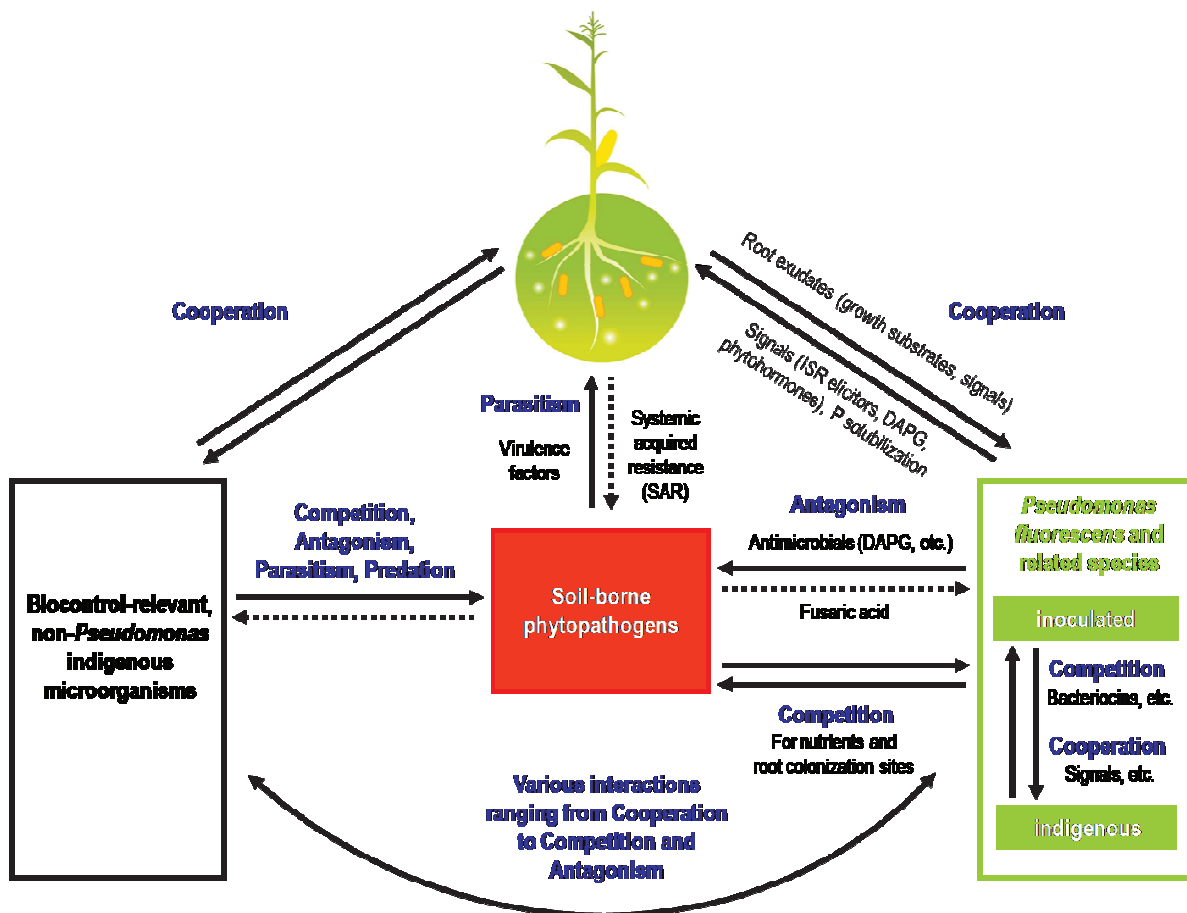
Cooperation

Root exudates (growth substrates, signals)

Signals (ISR elicitors, DAPG, phytohormones), P solubilization

Cooperation

Parasitism

Virulence factors

Systemic acquired resistance (SAR)

Competition, Antagonism, Parasitism, Predation

Antagonism

Antimicrobials (DAPG, etc.)

Fusaric acid

Pseudomonas fluorescens and related species

inoculated

Biocontrol-relevant, non-Pseudomonas indigenous microorganisms

Soil-borne phytopathogens

Competition

Bacteriocins, etc.

Cooperation

Signals, etc.

indigenous

Competition

For nutrients and root colonization sites

Various interactions ranging from Cooperation to Competition and Antagonism